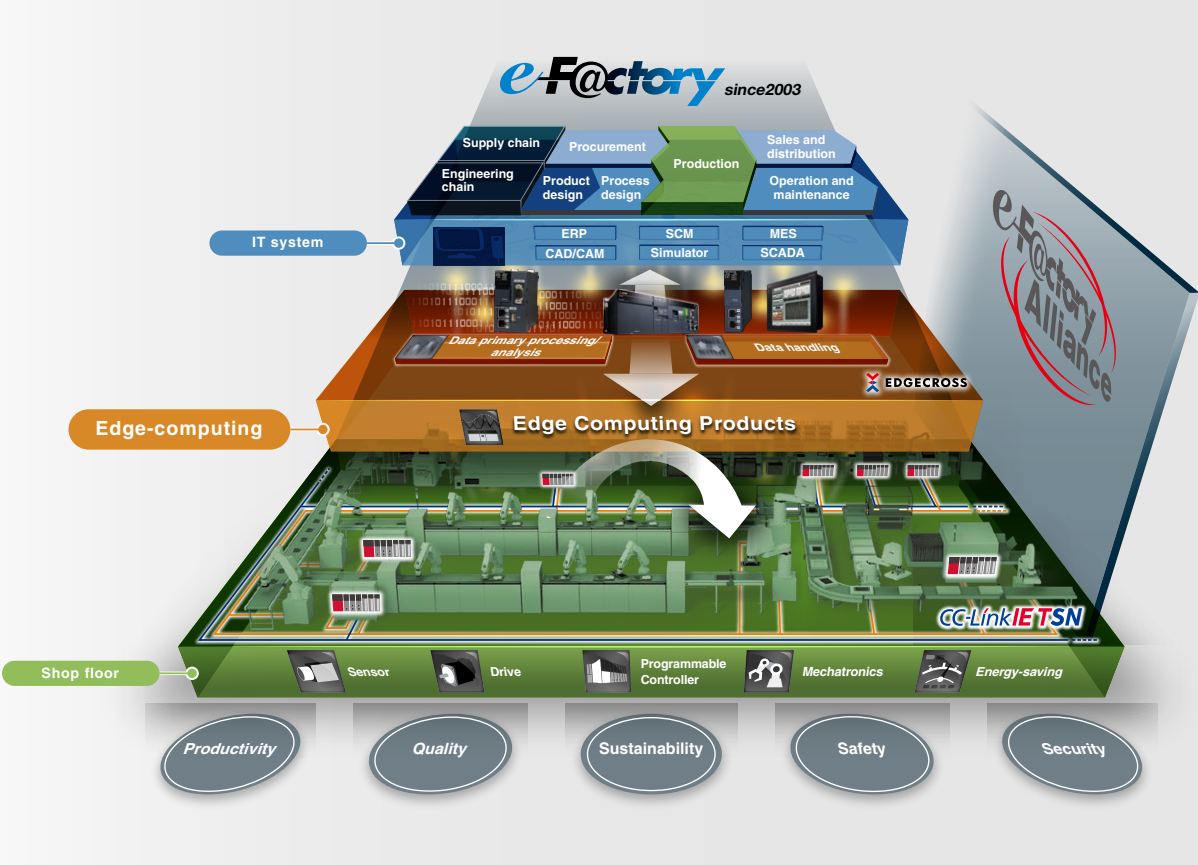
e-F@ctory since2003

Supply chain
Procurement
Sales and distribution
Engineering chain
Product design
Process design
Production
Operation and maintenance

IT system
ERP
SCM
MES
CAD/CAM
Simulator
SCADA

Data primary processing/analysis
Data handling
EDGECROSS

Edge-computing
Edge Computing Products

e-F@ctory Alliance

CC-Link IE TSN

Shop floor
Sensor
Drive
Programmable Controller
Mechatronics
Energy-saving

Productivity
Quality
Sustainability
Safety
Security